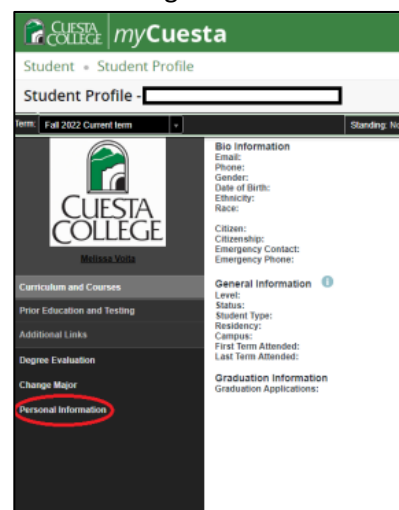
CUESTA COLLEGE myCuesta

Student • Student Profile

Student Profile -

Term: Fall 2022 Current term

Standing: N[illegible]

CUESTA COLLEGE

Melissa Voita

Curriculum and Courses

Prior Education and Testing

Additional Links

Degree Evaluation

Change Major

Personal Information

Bio Information
Email:
Phone:
Gender:
Date of Birth:
Ethnicity:
Race:

Citizen:
Citizenship:
Emergency Contact:
Emergency Phone:

General Information
Level:
Status:
Student Type:
Residency:
Campus:
First Term Attended:
Last Term Attended:

Graduation Information
Graduation Applications: